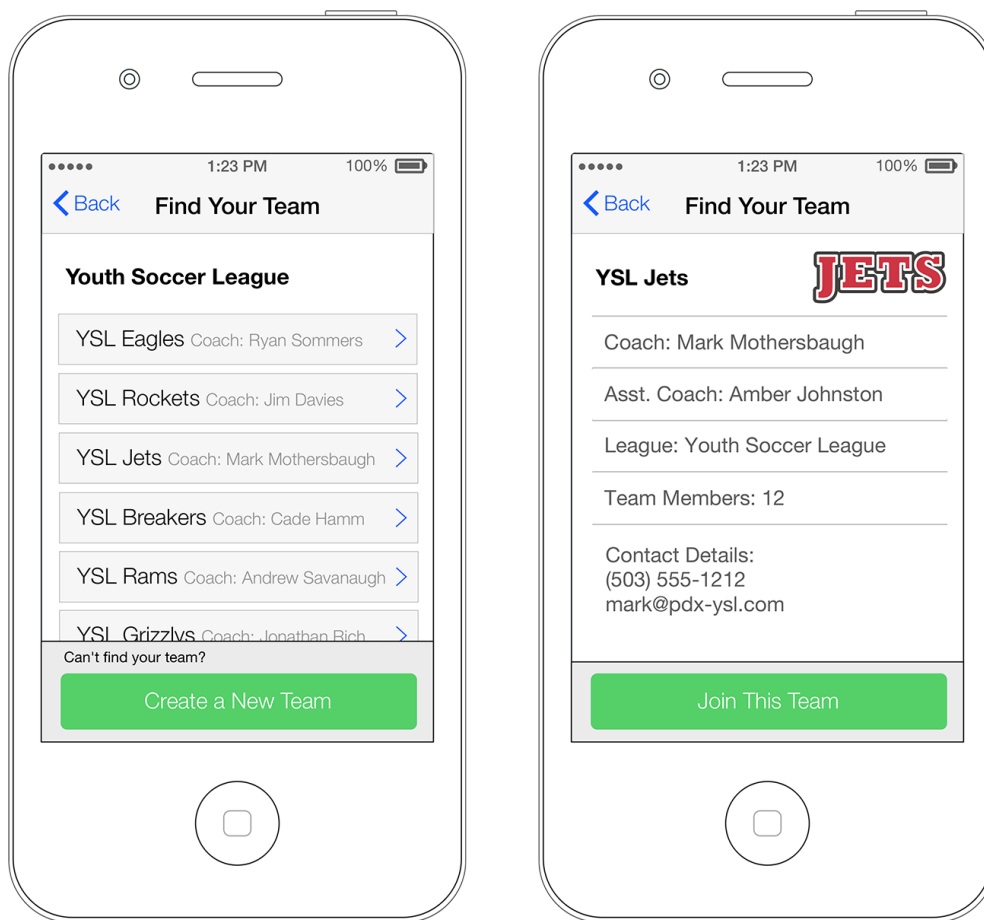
●●●●● 1:23 PM 100%

Back Find Your Team

Youth Soccer League

YSL Eagles Coach: Ryan Sommers

YSL Rockets Coach: Jim Davies

YSL Jets Coach: Mark Mothersbaugh

YSL Breakers Coach: Cade Hamm

YSL Rams Coach: Andrew Savanaugh

YSL Grizzlys Coach: Jonathan Rich

Can't find your team?

Create a New Team

●●●●● 1:23 PM 100%

Back Find Your Team

YSL Jets

JETS

Coach: Mark Mothersbaugh

Asst. Coach: Amber Johnston

League: Youth Soccer League

Team Members: 12

Contact Details:
(503) 555-1212
mark@pdx-ysl.com

Join This Team